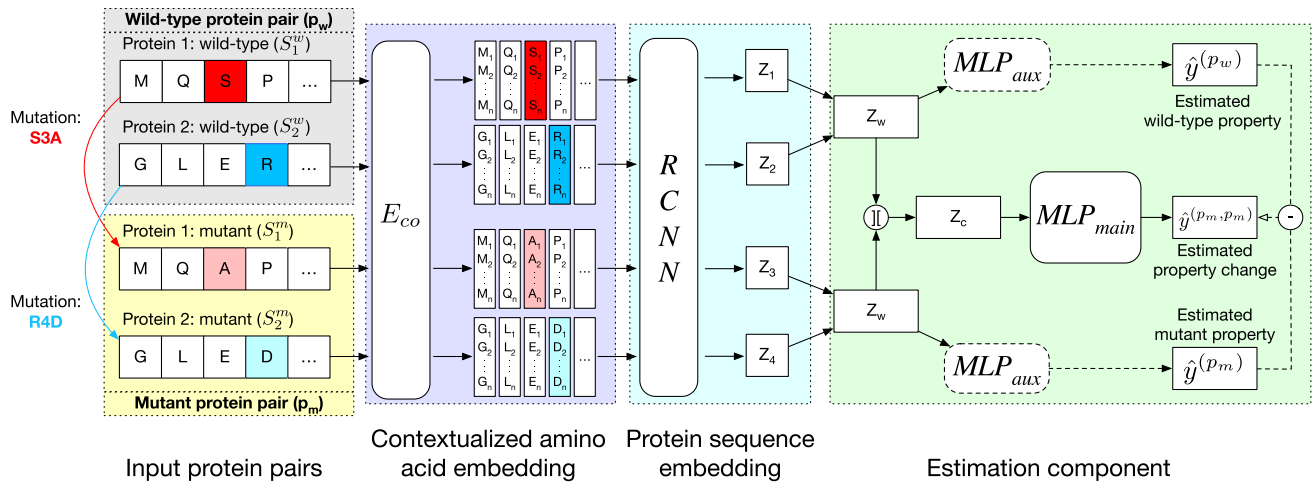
Wild-type protein pair ($p_w$)

Protein 1: wild-type ($S_1^w$)

M Q S P ...

Mutation: S3A

Protein 2: wild-type ($S_2^w$)

G L E R ...

Protein 1: mutant ($S_1^m$)

M Q A P ...

Mutation: R4D

Protein 2: mutant ($S_2^m$)

G L E D ...

Mutant protein pair ($p_m$)

$E_{co}$

$M_1$ $M_2$ $M_n$ $Q_1$ $Q_2$ $Q_n$ $S_1$ $S_2$ $S_n$ $P_1$ $P_2$ $P_n$ ...

$G_1$ $G_2$ $G_n$ $L_1$ $L_2$ $L_n$ $E_1$ $E_2$ $E_n$ $R_1$ $R_2$ $R_n$ ...

$M_1$ $M_2$ $M_n$ $Q_1$ $Q_2$ $Q_n$ $A_1$ $A_2$ $A_n$ $P_1$ $P_2$ $P_n$ ...

$G_1$ $G_2$ $G_n$ $L_1$ $L_2$ $L_n$ $E_1$ $E_2$ $E_n$ $D_1$ $D_2$ $D_n$ ...

$RCNN$

$Z_1$

$Z_2$

$Z_3$

$Z_4$

$Z_w$

$Z_w$

$Z_c$

$MLP_{aux}$

$MLP_{main}$

$MLP_{aux}$

$\hat{y}^{(p_w)}$

Estimated wild-type property

$\hat{y}^{(p_m,p_m)}$

Estimated property change

Estimated mutant property

$\hat{y}^{(p_m)}$

-

Input protein pairs

Contextualized amino acid embedding

Protein sequence embedding

Estimation component